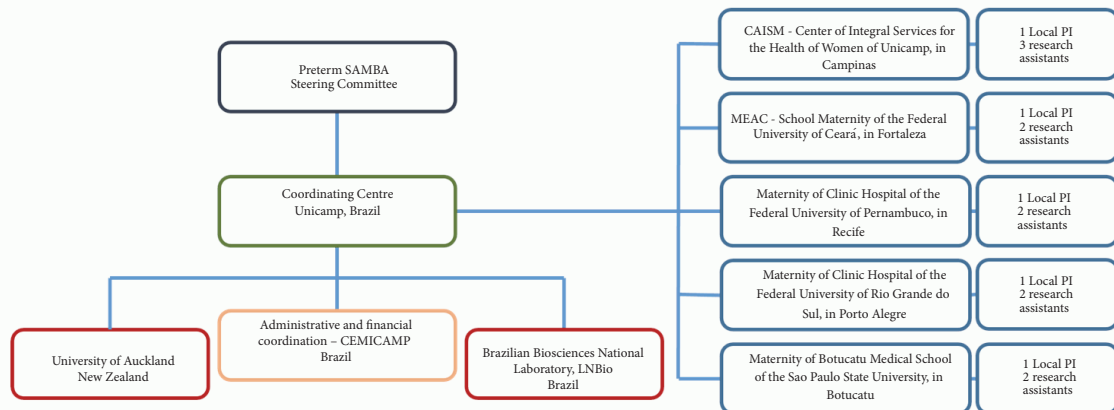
Preterm SAMBA
Steering Committee

Coordinating Centre
Unicamp, Brazil

University of Auckland
New Zealand

Administrative and financial coordination – CEMICAMP
Brazil

Brazilian Biosciences National Laboratory, LNBio
Brazil

CAISM - Center of Integral Services for the Health of Women of Unicamp, in Campinas

1 Local PI
3 research assistants

MEAC - School Maternity of the Federal University of Ceará, in Fortaleza

1 Local PI
2 research assistants

Maternity of Clinic Hospital of the Federal University of Pernambuco, in Recife

1 Local PI
2 research assistants

Maternity of Clinic Hospital of the Federal University of Rio Grande do Sul, in Porto Alegre

1 Local PI
2 research assistants

Maternity of Botucatu Medical School of the Sao Paulo State University, in Botucatu

1 Local PI
2 research assistants